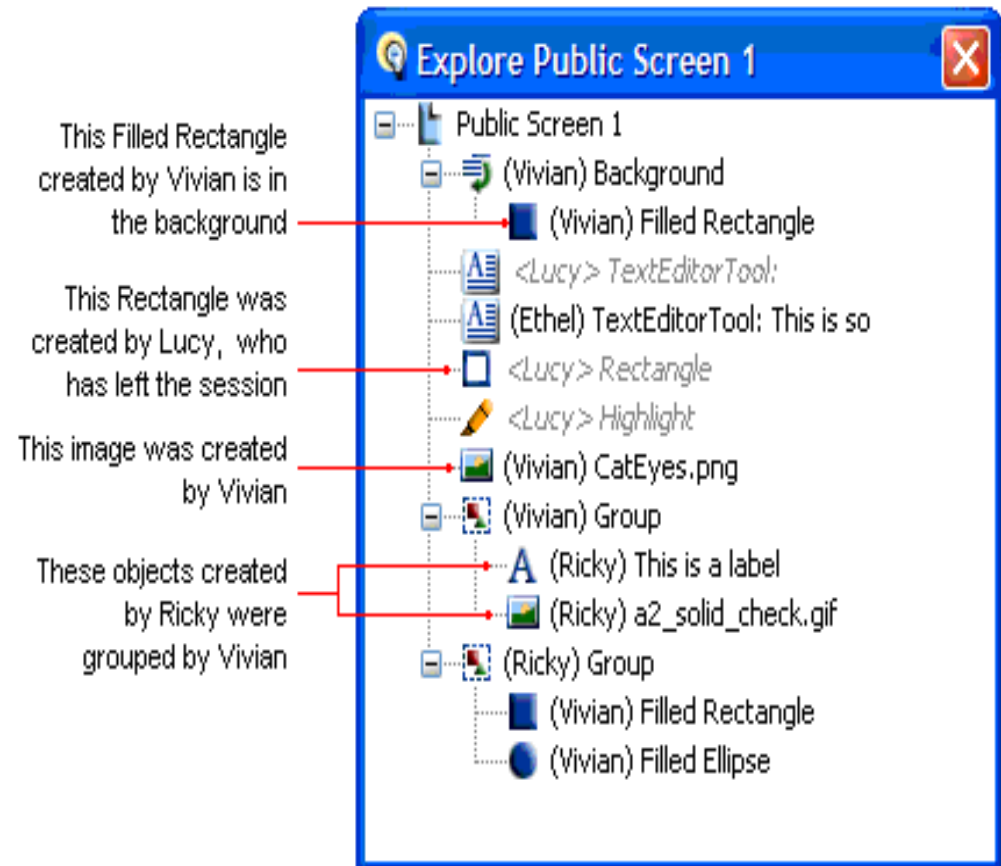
Explore Public Screen 1

Public Screen 1
(Vivian) Background
(Vivian) Filled Rectangle
<Lucy> TextEditorTool:
(Ethel) TextEditorTool: This is so
<Lucy> Rectangle
<Lucy> Highlight
(Vivian) CatEyes.png
(Vivian) Group
(Ricky) This is a label
(Ricky) a2_solid_check.gif
(Ricky) Group
(Vivian) Filled Rectangle
(Vivian) Filled Ellipse

This Filled Rectangle created by Vivian is in the background

This Rectangle was created by Lucy, who has left the session

This image was created by Vivian

These objects created by Ricky were grouped by Vivian